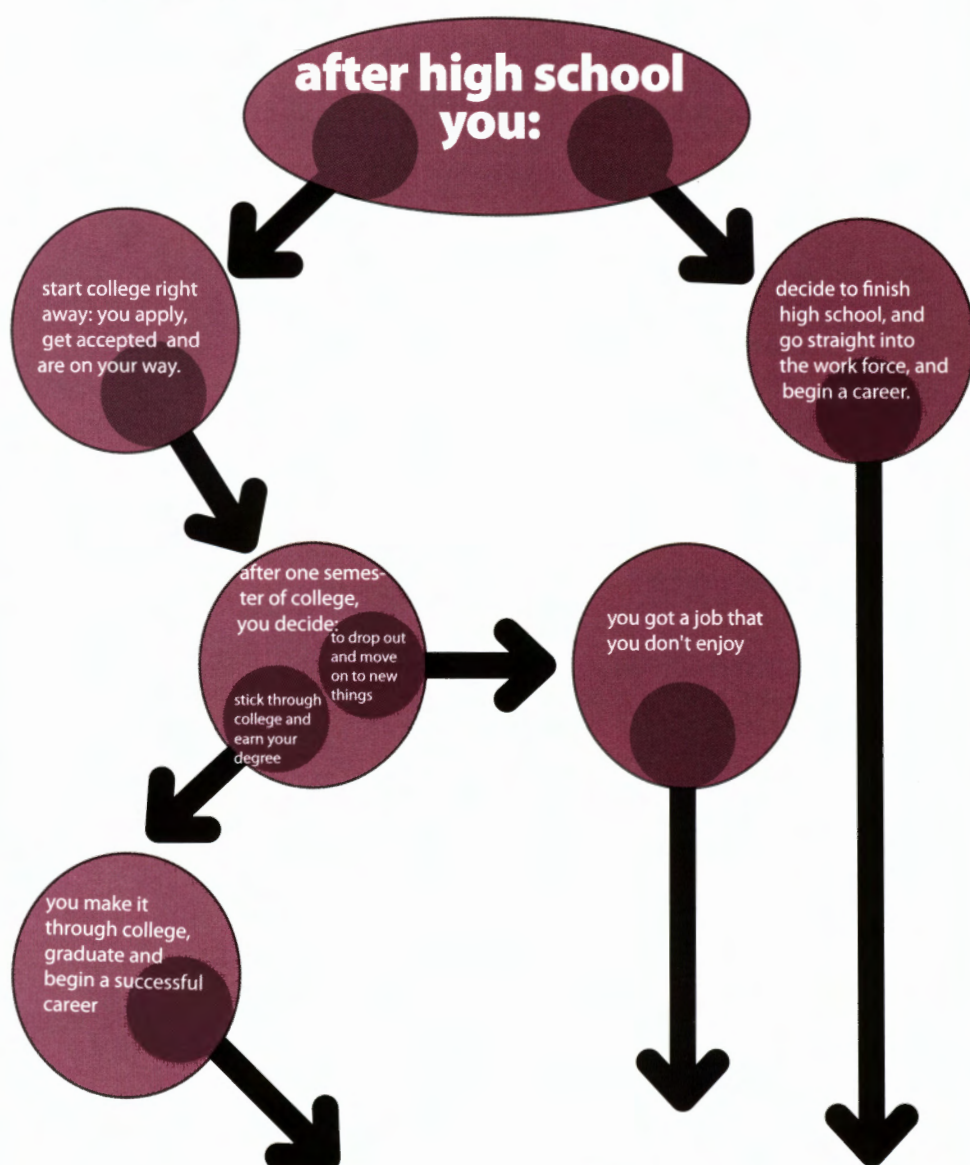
after high school you:

start college right away: you apply, get accepted and are on your way.

decide to finish high school, and go straight into the work force, and begin a career.

after one semester of college, you decide:

to drop out and move on to new things

stick through college and earn your degree

you got a job that you don't enjoy

you make it through college, graduate and begin a successful career